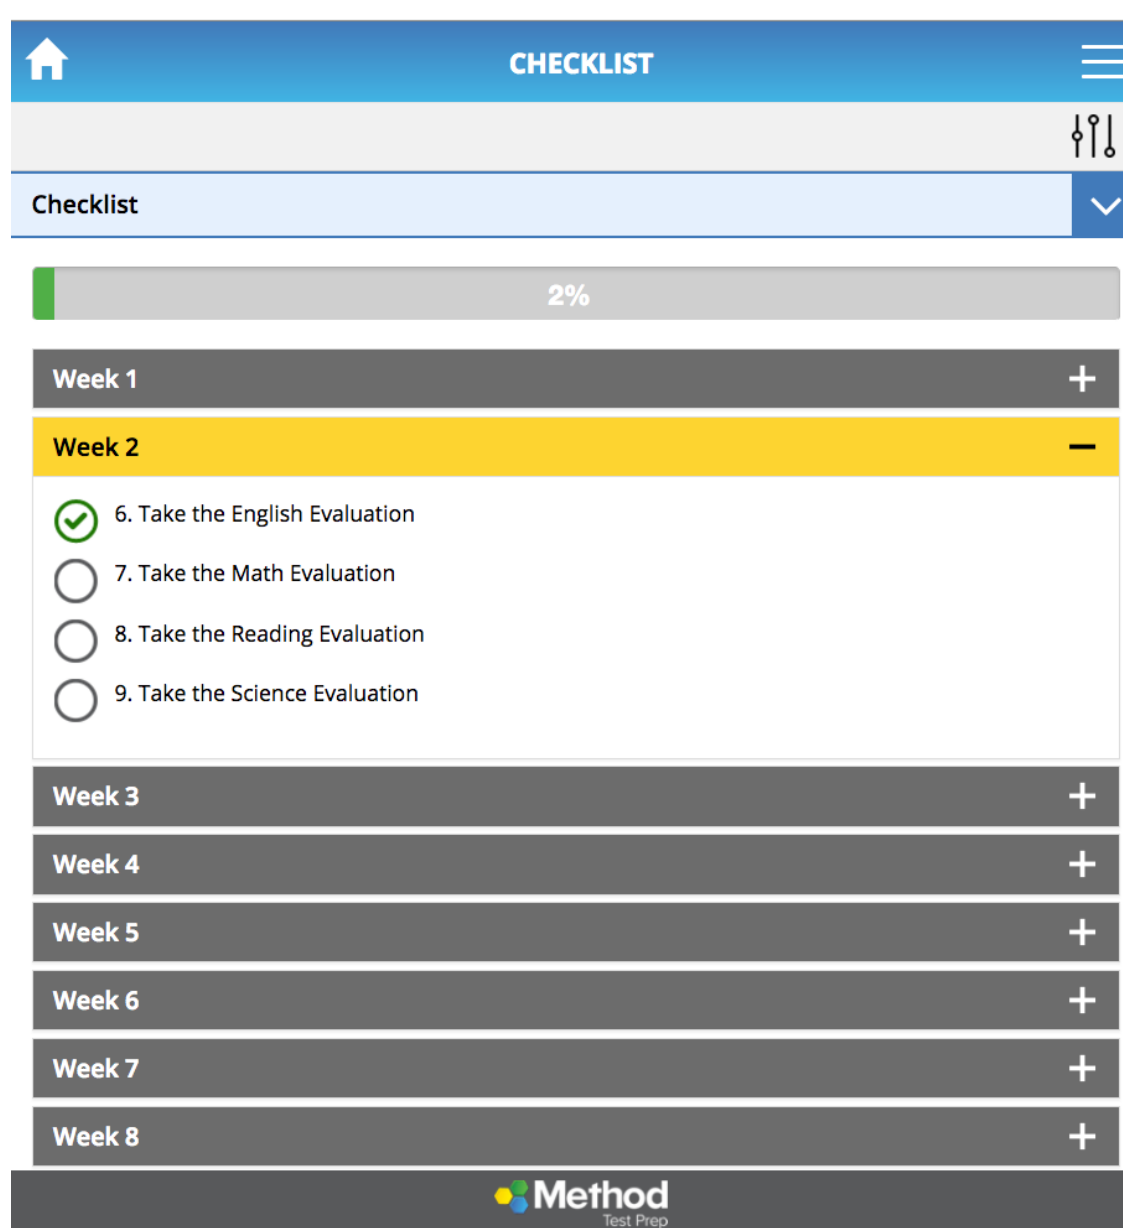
CHECKLIST

Checklist

2%

Week 1 +

Week 2 −

6. Take the English Evaluation

7. Take the Math Evaluation

8. Take the Reading Evaluation

9. Take the Science Evaluation

Week 3 +

Week 4 +

Week 5 +

Week 6 +

Week 7 +

Week 8 +

Method Test Prep